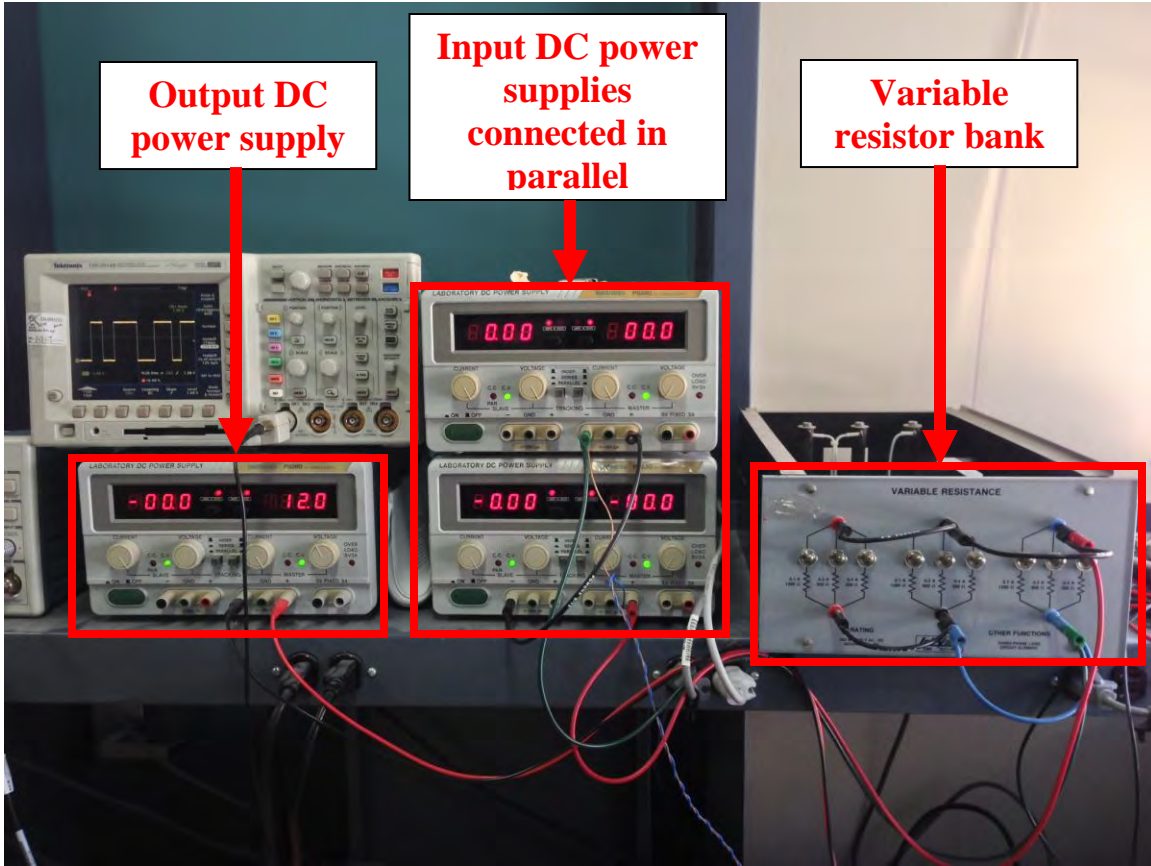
Output DC power supply

Input DC power supplies connected in parallel

Variable resistor bank

Tektronix

LABORATORY DC POWER SUPPLY

0.00 00.0

CURRENT VOLTAGE CURRENT VOLTAGE

SLAVE TRACKING MASTER

LABORATORY DC POWER SUPPLY

-0.00 -00.0

CURRENT VOLTAGE CURRENT VOLTAGE

SLAVE MASTER

LABORATORY DC POWER SUPPLY

-00.0 12.0

CURRENT VOLTAGE CURRENT VOLTAGE

SLAVE TRACKING MASTER

VARIABLE RESISTANCE

RATING

OTHER FUNCTIONS